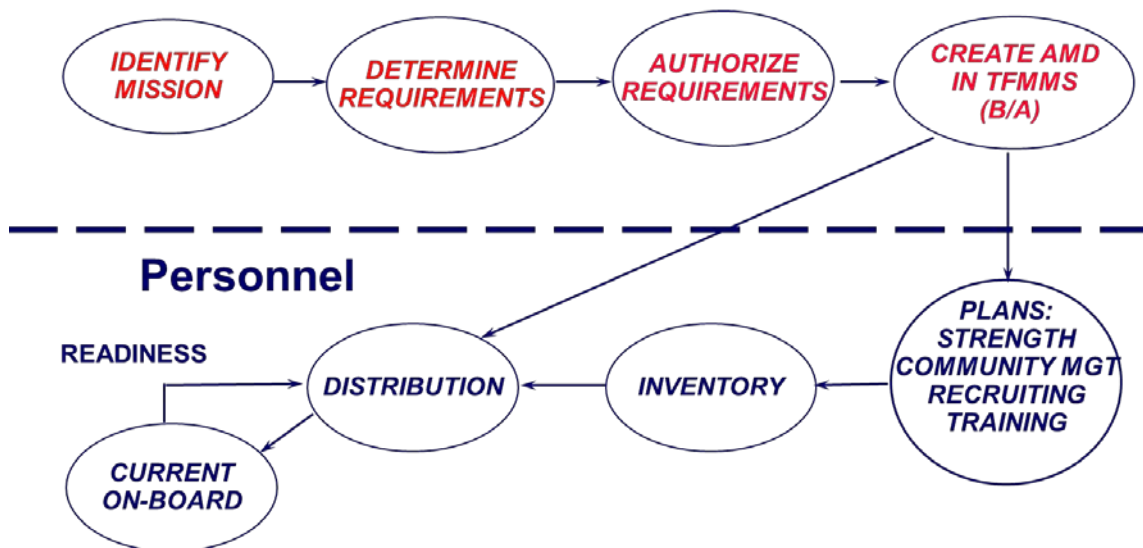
IDENTIFY MISSION

DETERMINE REQUIREMENTS

AUTHORIZE REQUIREMENTS

CREATE AMD IN TFMMS (B/A)

Personnel

READINESS

DISTRIBUTION

INVENTORY

PLANS: STRENGTH COMMUNITY MGT RECRUITING TRAINING

CURRENT ON-BOARD